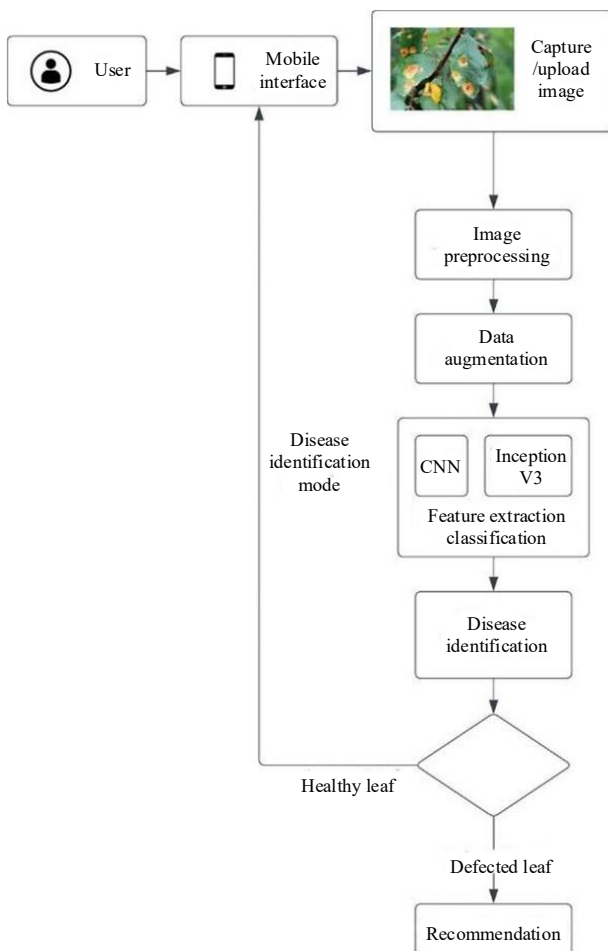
User

Mobile interface

Capture /upload image

Image preprocessing

Data augmentation

CNN

Inception V3

Feature extraction classification

Disease identification

Disease identification mode

Healthy leaf

Defected leaf

Recommendation